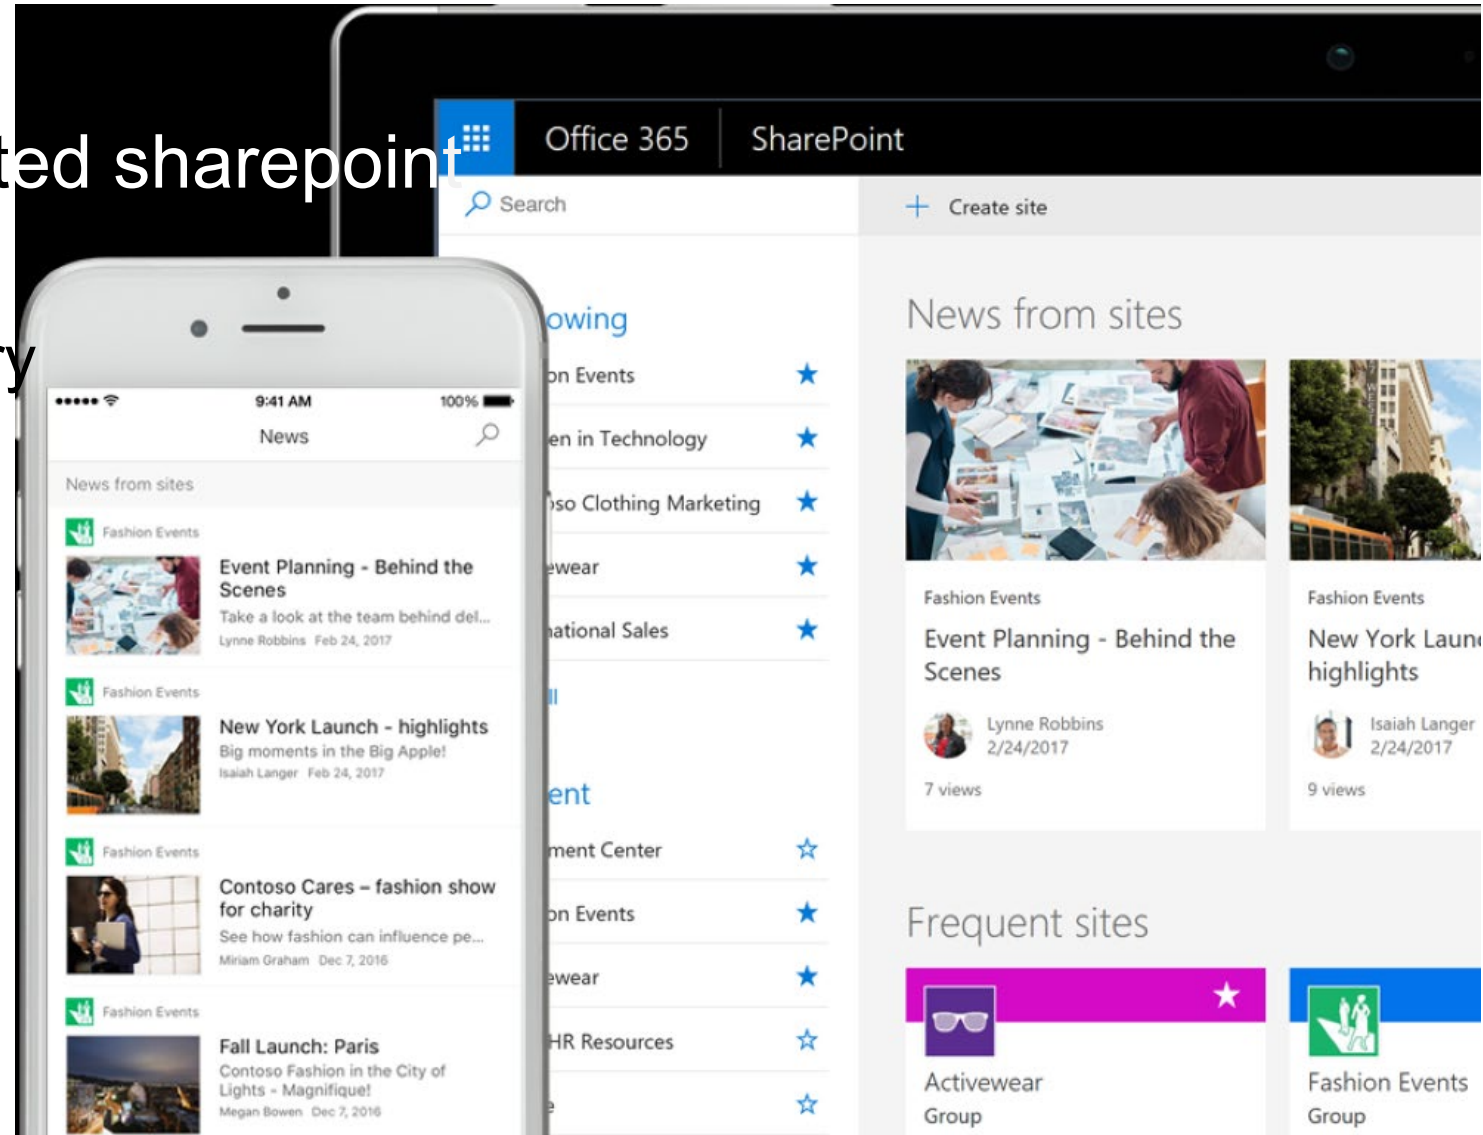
ted sharepoint

y

Office 365 SharePoint

Search

Create site

owing

on Events

en in Technology

so Clothing Marketing

ewear

ational Sales

ll

ent

ment Center

on Events

ewear

HR Resources

e

News from sites

Fashion Events

Event Planning - Behind the Scenes

Lynne Robbins 2/24/2017

7 views

Fashion Events

New York Laun highlights

Isaiah Langer 2/24/2017

9 views

Frequent sites

Activewear Group

Fashion Events Group

9:41 AM 100%

News

News from sites

Fashion Events

Event Planning - Behind the Scenes

Take a look at the team behind del...

Lynne Robbins Feb 24, 2017

Fashion Events

New York Launch - highlights

Big moments in the Big Apple!

Isaiah Langer Feb 24, 2017

Fashion Events

Contoso Cares – fashion show for charity

See how fashion can influence pe...

Miriam Graham Dec 7, 2016

Fashion Events

Fall Launch: Paris

Contoso Fashion in the City of Lights - Magnifique!

Megan Bowen Dec 7, 2016